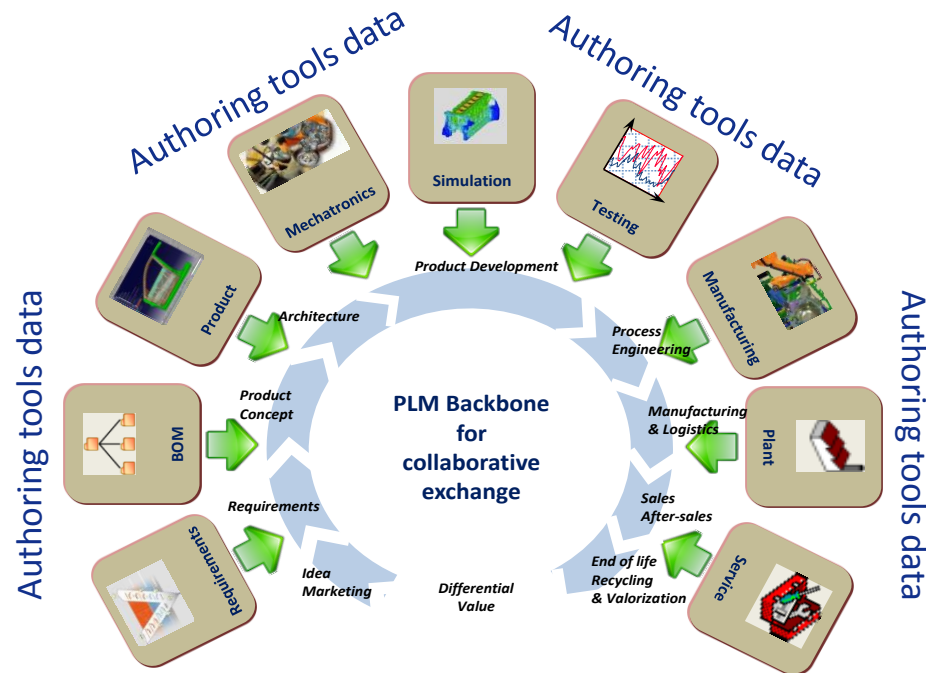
Authoring tools data

Authoring tools data

Authoring tools data

Authoring tools data

Mechatronics

Simulation

Testing

Product

Manufacturing

BOM

Plant

Requirements

Service

Product Development

Architecture

Process Engineering

Product Concept

Manufacturing & Logistics

Requirements

Sales After-sales

Idea Marketing

Differential Value

End of life Recycling & Valorization

PLM Backbone for collaborative exchange